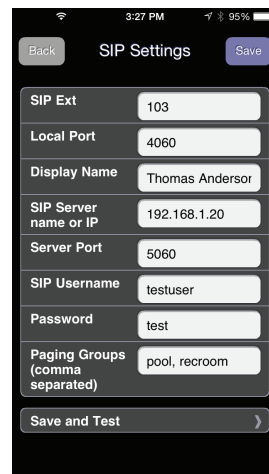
3:27 PM 95%

Back SIP Settings Save

| | |
|---|---|
| SIP Ext | 103 |
| Local Port | 4060 |
| Display Name | Thomas Andersor |
| SIP Server name or IP | 192.168.1.20 |
| Server Port | 5060 |
| SIP Username | testuser |
| Password | test |
| Paging Groups (comma separated) | pool, recroom |

Save and Test